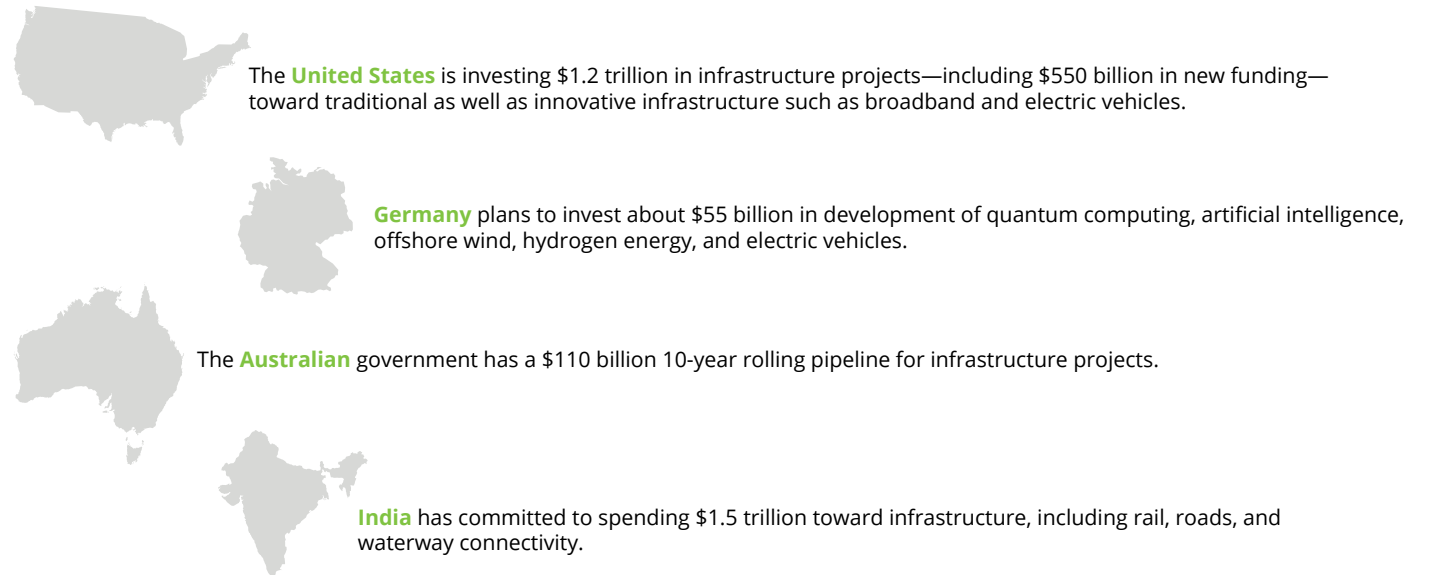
The United States is investing \$1.2 trillion in infrastructure projects—including \$550 billion in new funding—toward traditional as well as innovative infrastructure such as broadband and electric vehicles.

Germany plans to invest about \$55 billion in development of quantum computing, artificial intelligence, offshore wind, hydrogen energy, and electric vehicles.

The Australian government has a \$110 billion 10-year rolling pipeline for infrastructure projects.

India has committed to spending \$1.5 trillion toward infrastructure, including rail, roads, and waterway connectivity.